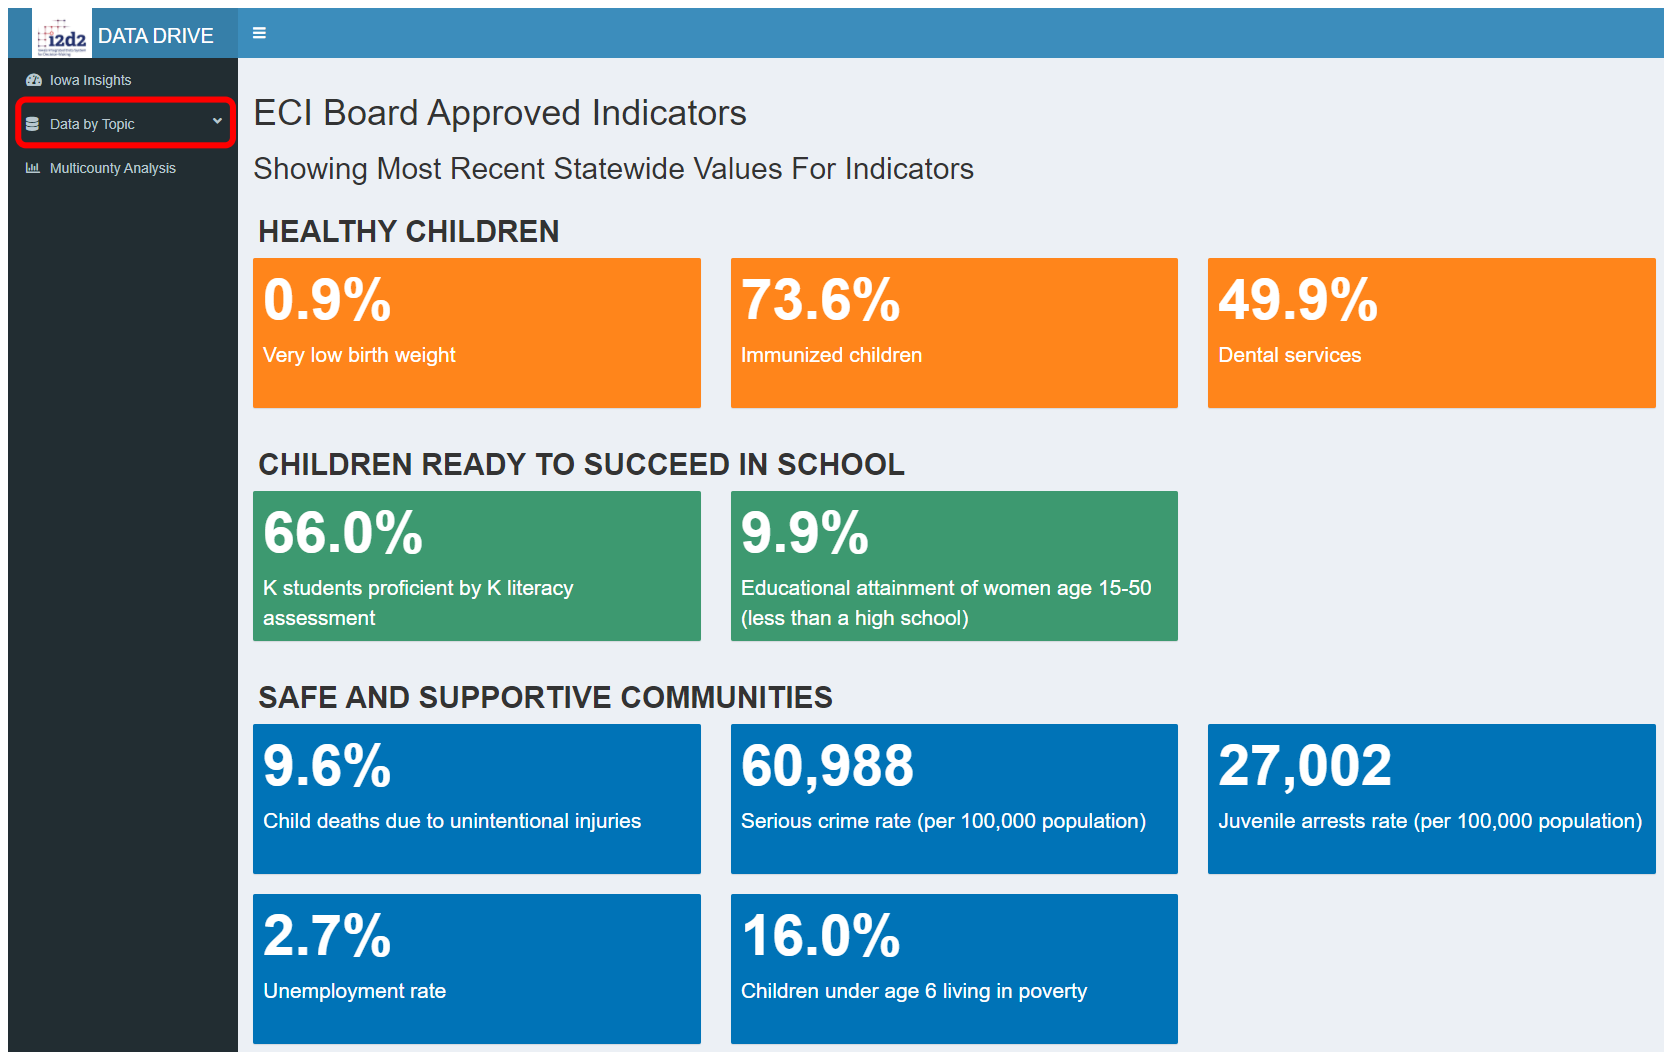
i2d2 DATA DRIVE

≡

Iowa Insights

Data by Topic

Multicounty Analysis

ECI Board Approved Indicators

Showing Most Recent Statewide Values For Indicators

HEALTHY CHILDREN

0.9%
Very low birth weight

73.6%
Immunized children

49.9%
Dental services

CHILDREN READY TO SUCCEED IN SCHOOL

66.0%
K students proficient by K literacy assessment

9.9%
Educational attainment of women age 15-50 (less than a high school)

SAFE AND SUPPORTIVE COMMUNITIES

9.6%
Child deaths due to unintentional injuries

60,988
Serious crime rate (per 100,000 population)

27,002
Juvenile arrests rate (per 100,000 population)

2.7%
Unemployment rate

16.0%
Children under age 6 living in poverty